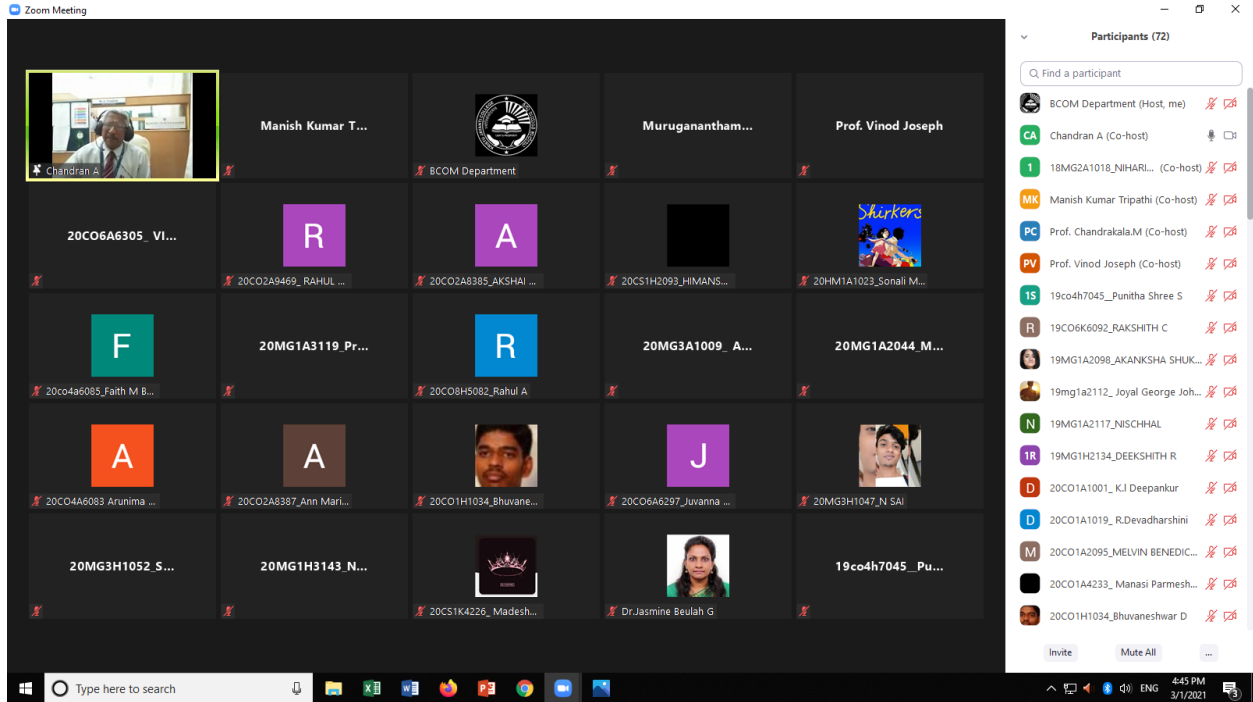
Zoom Meeting

Chandran A
Manish Kumar T...
BCOM Department
Muruganantham...
Prof. Vinod Joseph
20CO6A6305_ VI...
R
20CO2A9469_ RAHUL ...
A
20CO2A8385_AKSHAI ...
20CS1H2093_HIMANS...
Shirkers
20HM1A1023_Sonali M...
F
20co4a6085_Faith M B...
20MG1A3119_Pr...
R
20CO8H5082_Rahul A
20MG3A1009_ A...
20MG1A2044_M...
A
20CO4A6083 Arunima ...
A
20CO2A8387_Ann Mari...
20CO1H1034_Bhuvane...
J
20CO6A6297_Juvanna ...
20MG3H1047_N SAI
20MG3H1052_S...
20MG1H3143_N...
20CS1K4226_ Madesh...
Dr.Jasmine Beulah G
19co4h7045_ Pu...

Participants (72)
Find a participant
BCOM Department (Host, me)
CA Chandran A (Co-host)
1 18MG2A1018_NIHARI... (Co-host)
MK Manish Kumar Tripathi (Co-host)
PC Prof. Chandrakala.M (Co-host)
PV Prof. Vinod Joseph (Co-host)
1S 19co4h7045_ Punitha Shree S
R 19CO6K6092_RAKSHITH C
19MG1A2098_AKANKSHA SHUK...
19mg1a2112_ Joyal George Joh...
N 19MG1A2117_NISCHHAL
1R 19MG1H2134_DEEKSHITH R
D 20CO1A1001_ K.I Deepankur
D 20CO1A1019_ R.Devadharshini
M 20CO1A2095_MELVIN BENEDIC...
20CO1A4233_ Manasi Parmesh...
20CO1H1034_Bhuvaneshwar D
Invite
Mute All
...

Type here to search
ENG
4:45 PM
3/1/2021
3